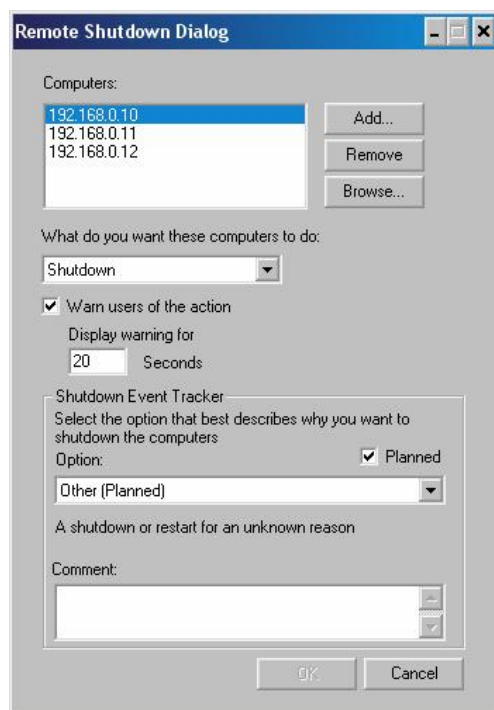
Remote Shutdown Dialog

Computers:

192.168.0.10
192.168.0.11
192.168.0.12

Add...

Remove

Browse...

What do you want these computers to do:

Shutdown

Warn users of the action

Display warning for

20 Seconds

Shutdown Event Tracker

Select the option that best describes why you want to shutdown the computers

Option:

Planned

Other (Planned)

A shutdown or restart for an unknown reason

Comment:

OK

Cancel